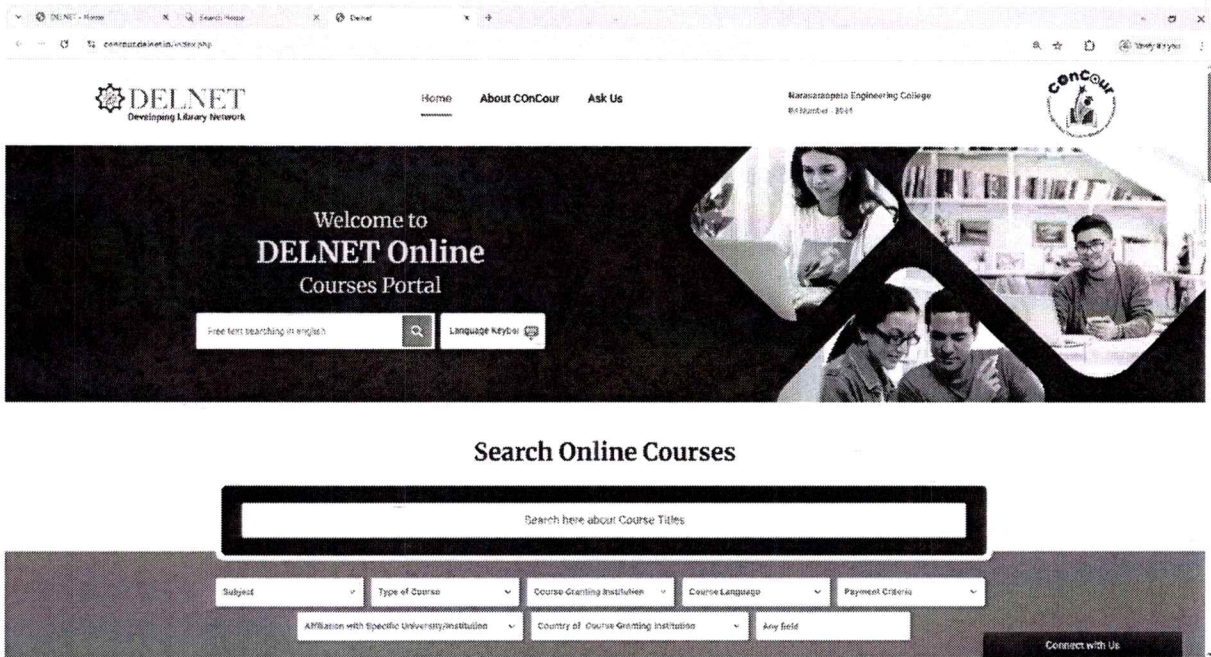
DELNET - Home
Search Home
Delnet
concour.delnet.in/index.php
Verify it's you

DELNET
Developing Library Network

Home
About COnCour
Ask Us

Narasaraopeta Engineering College
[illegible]

COnCour

Welcome to
DELNET Online
Courses Portal

Free text searching in english
Language Keyboard

Search Online Courses

Search here about Course Titles

Subject
Type of Course
Course Granting Institution
Course Language
Payment Criteria
Affiliation with Specific University/Institution
Country of Course Granting Institution
Any field

Connect with Us